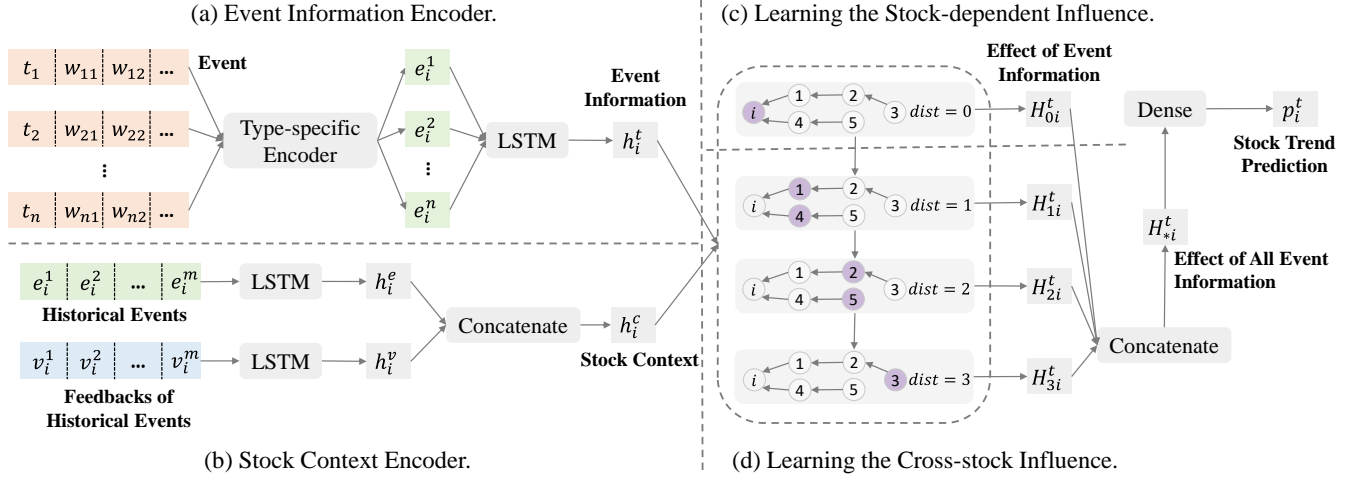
(a) Event Information Encoder.

$t_1$ $w_{11}$ $w_{12}$ ...
$t_2$ $w_{21}$ $w_{22}$ ...
⋮
$t_n$ $w_{n1}$ $w_{n2}$ ...

Event

Type-specific Encoder

$e_i^1$
$e_i^2$
⋮
$e_i^n$

LSTM

Event Information

$h_i^t$

$e_i^1$ $e_i^2$ ... $e_i^m$
Historical Events

LSTM

$h_i^e$

$v_i^1$ $v_i^2$ ... $v_i^m$
Feedbacks of Historical Events

LSTM

$h_i^v$

Concatenate

$h_i^c$

Stock Context

(b) Stock Context Encoder.

(c) Learning the Stock-dependent Influence.

Effect of Event Information

i 1 2 3 4 5 $dist = 0$ $H_{0i}^t$

Dense

$p_i^t$

Stock Trend Prediction

i 1 2 3 4 5 $dist = 1$ $H_{1i}^t$

$H_{*i}^t$

Effect of All Event Information

i 1 2 3 4 5 $dist = 2$ $H_{2i}^t$

Concatenate

i 1 2 3 4 5 $dist = 3$ $H_{3i}^t$

(d) Learning the Cross-stock Influence.